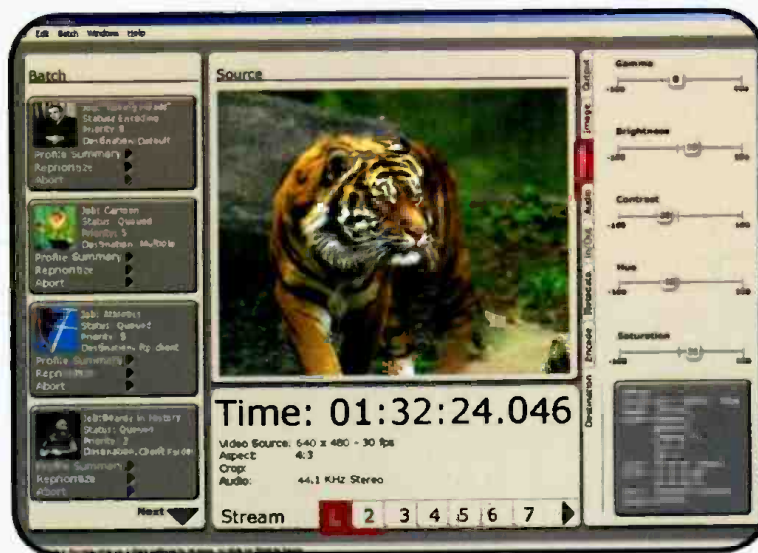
Edit Batch Windows Help

Batch

Job: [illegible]
Status: Encoding
Priority: 8
Destination: Default
Profile Summary
Reprioritize
Abort

Job: Cartoon
Status: Queued
Priority: 5
Destination: Multiple
Profile Summary
Reprioritize
Abort

Job: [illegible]
Status: Queued
Priority: 5
Destination: By client
Profile Summary
Reprioritize
Abort

Job: Beards in History
Status: Queued
Priority: 3
Destination: Client Folder
Profile Summary
Reprioritize
Abort

Next

Source

Time: 01:32:24.046

Video Source: 640 x 480 - 30 fps
Aspect: 4:3
Crop:
Audio: 44.1 KHz Stereo

Stream 1 2 3 4 5 6 7

Output
Image
Audio
In/Out
Metadata
Encode
Destination

Gamma
-100 100

Brightness
-100 100

Contrast
-100 100

Hue
-100 100

Saturation
-100 100